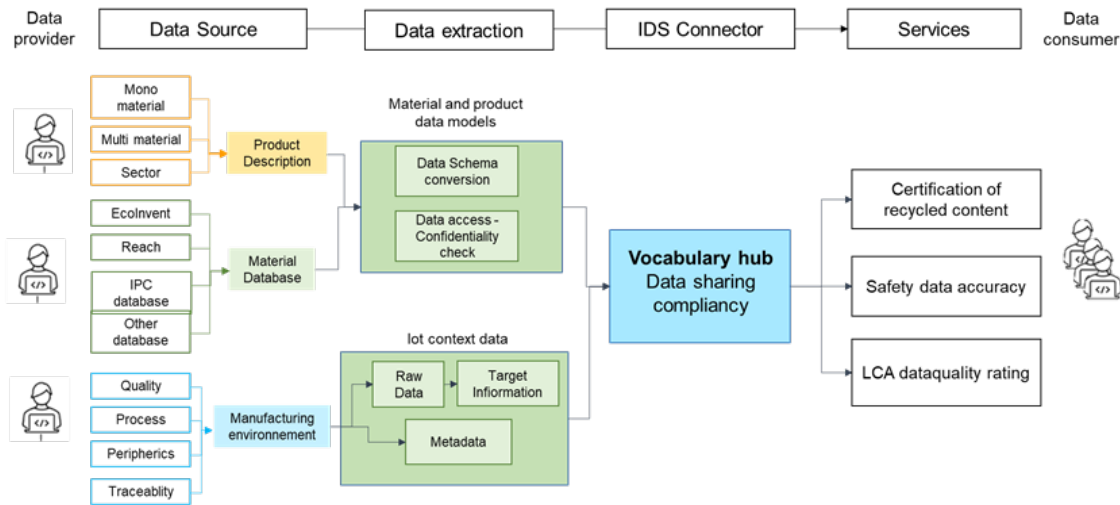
Data provider

Data Source

Data extraction

IDS Connector

Services

Data consumer

Mono material

Multi material

Sector

Product Description

EcoInvent

Reach

IPC database

Other database

Material Database

Quality

Process

Peripherics

Traceablity

Manufacturing environnement

Material and product data models

Data Schema conversion

Data access - Confidentiality check

Iot context data

Raw Data

Target Iinformation

Metadata

Vocabulary hub
Data sharing compliancy

Certification of recycled content

Safety data accuracy

LCA dataquality rating